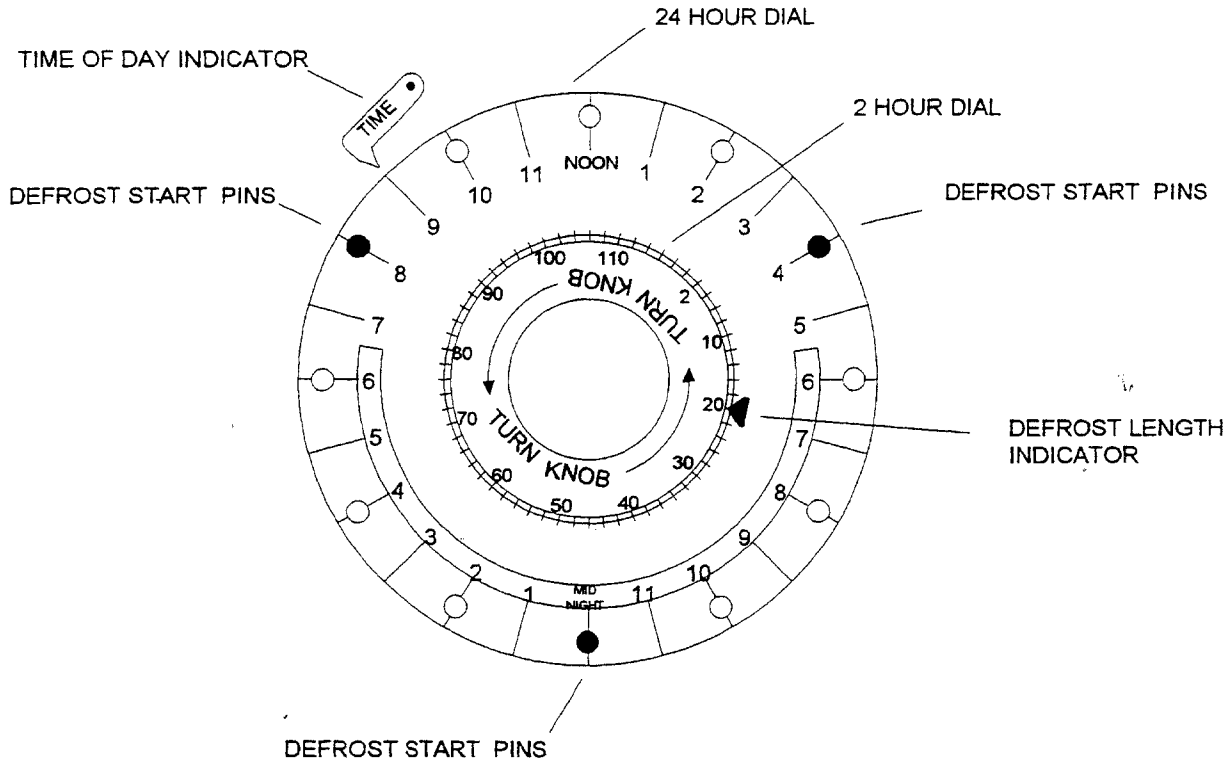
24 HOUR DIAL

TIME OF DAY INDICATOR

TIME

2 HOUR DIAL

DEFROST START PINS

DEFROST START PINS

NOON

11

1

10

2

9

3

8

4

7

5

6

6

5

7

4

8

3

9

2

10

1

11

MID NIGHT

100

110

90

2

80

10

70

20

60

30

50

40

TURN KNOB

TURN KNOB

DEFROST LENGTH INDICATOR

DEFROST START PINS